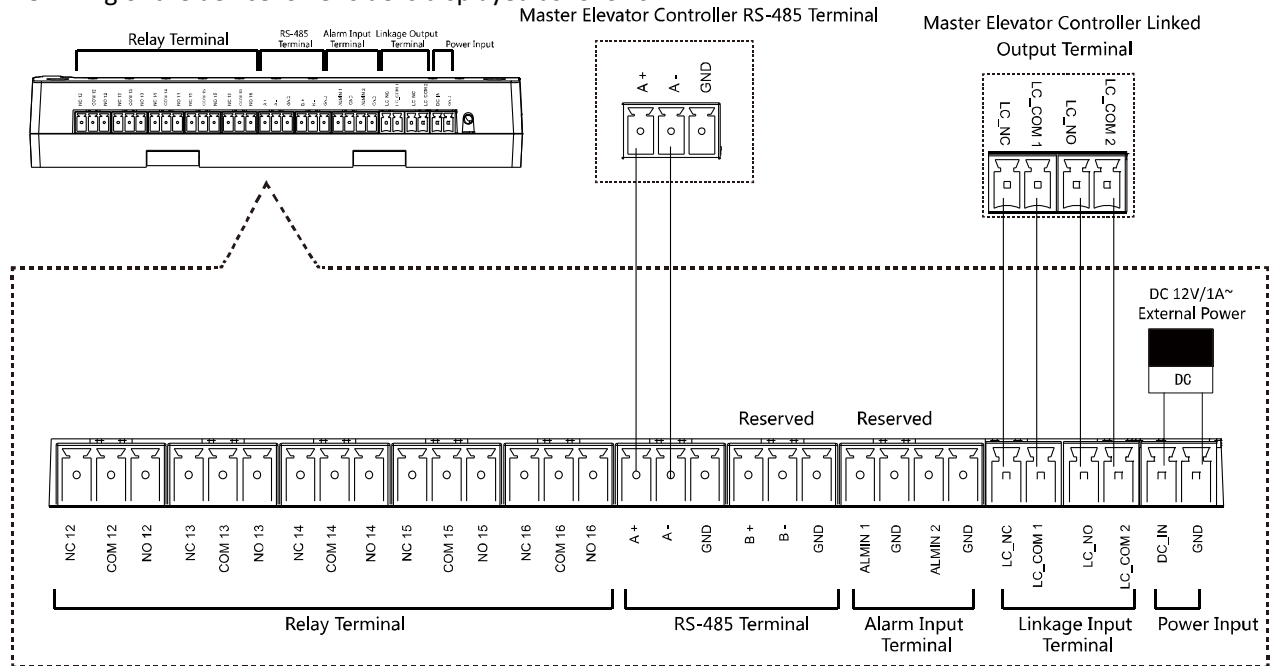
Master Elevator Controller RS-485 Terminal

Master Elevator Controller Linked Output Terminal

Relay Terminal
RS-485 Terminal
Alarm Input Terminal
Linkage Output Terminal
Power Input

A+
A-
GND

LC_NC
LC_COM 1
LC_NO
LC_COM 2

DC 12V/1A~ External Power

DC

Reserved
Reserved

NC 12
COM 12
NO 12
NC 13
COM 13
NO 13
NC 14
COM 14
NO 14
NC 15
COM 15
NO 15
NC 16
COM 16
NO 16
A +
A -
GND
B +
B -
GND
ALMIN 1
GND
ALMIN 2
GND
LC_NC
LC_COM 1
LC_NO
LC_COM 2
DC_IN
GND

Relay Terminal
RS-485 Terminal
Alarm Input Terminal
Linkage Input Terminal
Power Input